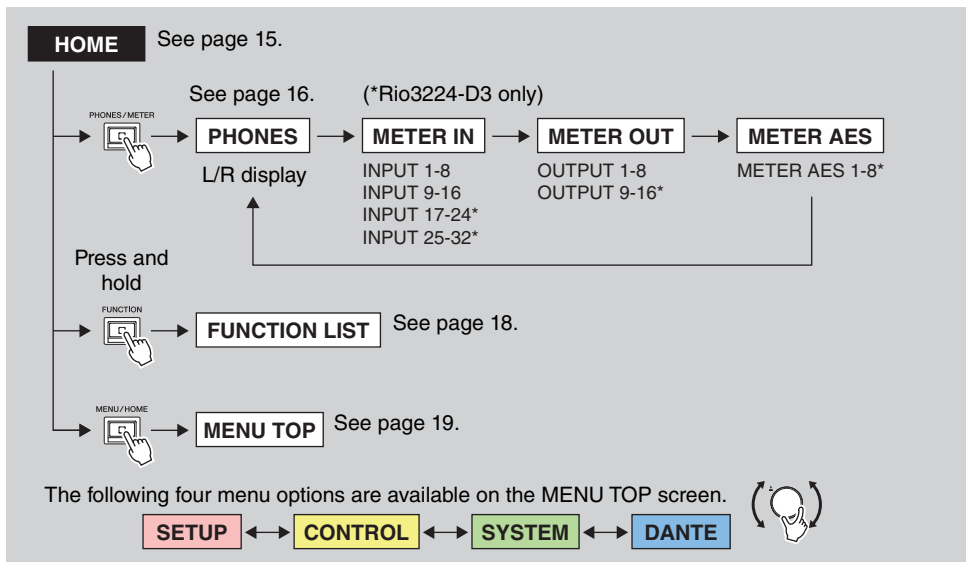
HOME See page 15.

See page 16. (*Rio3224-D3 only)

PHONES/METER

PHONES → METER IN → METER OUT → METER AES

L/R display

INPUT 1-8
INPUT 9-16
INPUT 17-24*
INPUT 25-32*

OUTPUT 1-8
OUTPUT 9-16*

METER AES 1-8*

Press and hold

FUNCTION

FUNCTION LIST See page 18.

MENU/HOME

MENU TOP See page 19.

The following four menu options are available on the MENU TOP screen.

SETUP ↔ CONTROL ↔ SYSTEM ↔ DANTE